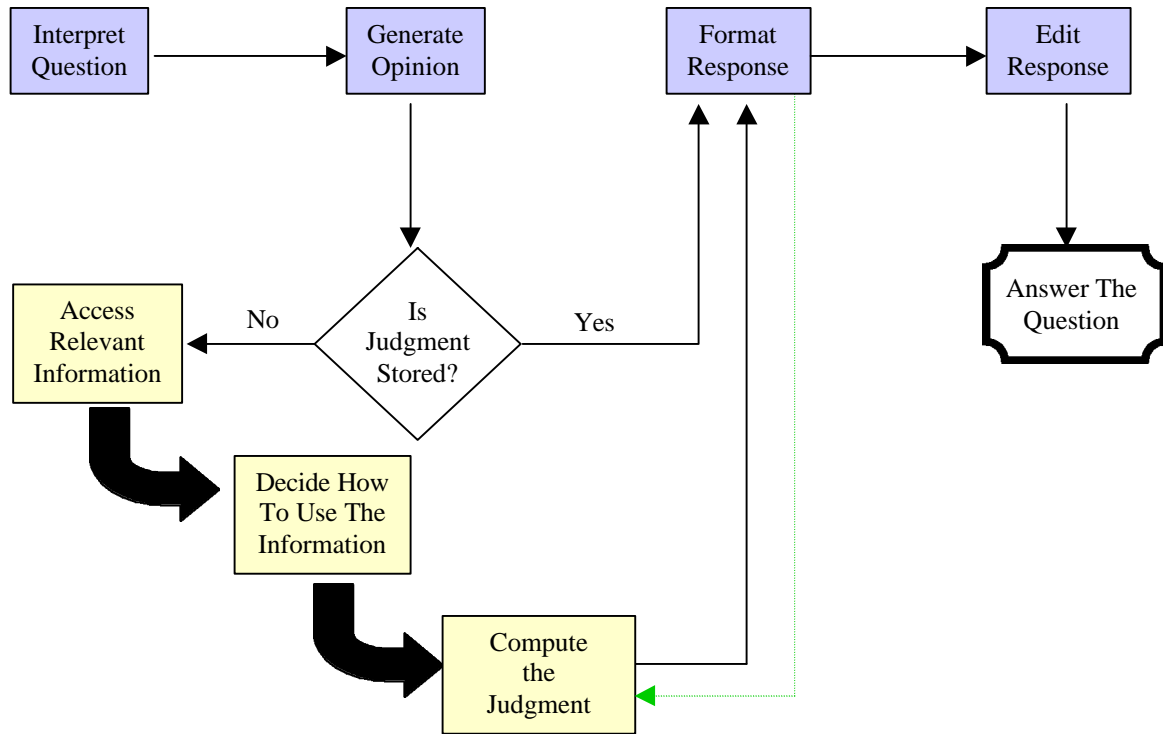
Interpret Question

Generate Opinion

Format Response

Edit Response

Is Judgment Stored?

No

Yes

Access Relevant Information

Answer The Question

Decide How To Use The Information

Compute the Judgment